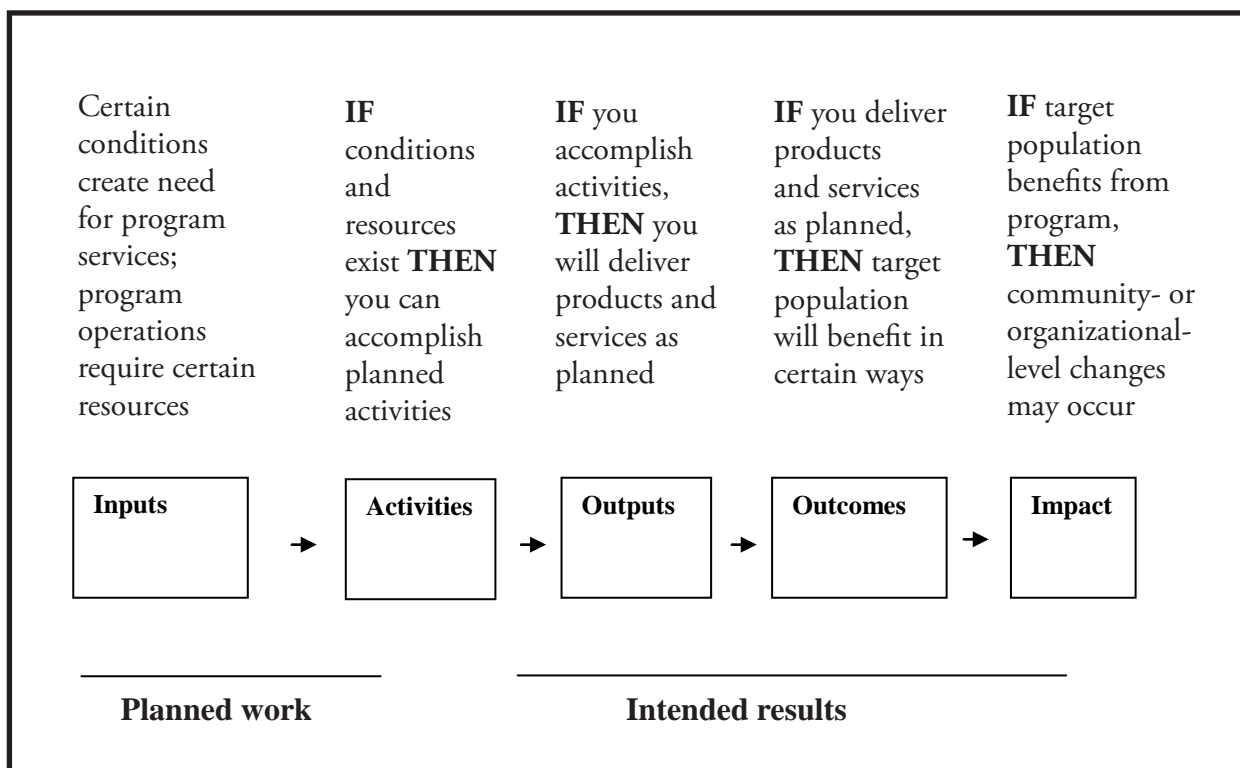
Certain conditions create need for program services; program operations require certain resources

IF conditions and resources exist THEN you can accomplish planned activities

IF you accomplish activities, THEN you will deliver products and services as planned

IF you deliver products and services as planned, THEN target population will benefit in certain ways

IF target population benefits from program, THEN community- or organizational-level changes may occur

Inputs

Activities

Outputs

Outcomes

Impact

Planned work

Intended results